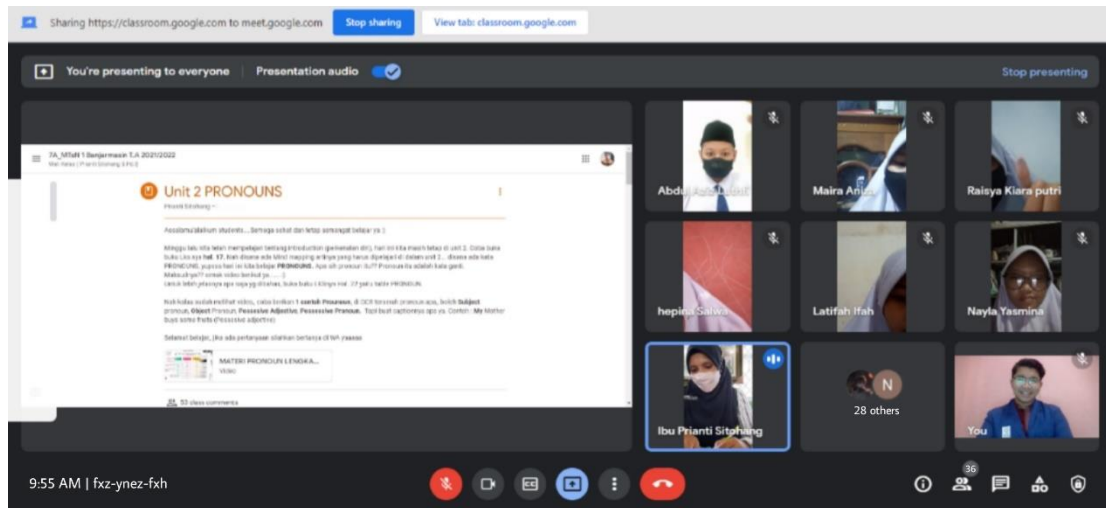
Sharing https://classroom.google.com to meet.google.com Stop sharing View tab: classroom.google.com

You're presenting to everyone Presentation audio Stop presenting

7A_MTsN 1 Banjarmasin T.A 2021/2022

Unit 2 PRONOUNS

Assalamu'alaikum students... Semoga sehat dan tetap semangat belajar ya :)

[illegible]

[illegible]

Selamat belajar, jika ada pertanyaan silahkan bertanya di WA yaaaaa

MATERI PRONOUN LENGKA...
Video

53 class comments

Abdul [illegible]

Maira Anisa

Raisya Kiara putri

hepina Salwa

Latifah Ifah

Nayla Yasmina

Ibu Prianti Sitohang

N
28 others

You

9:55 AM | fxz-ynez-fxh

36